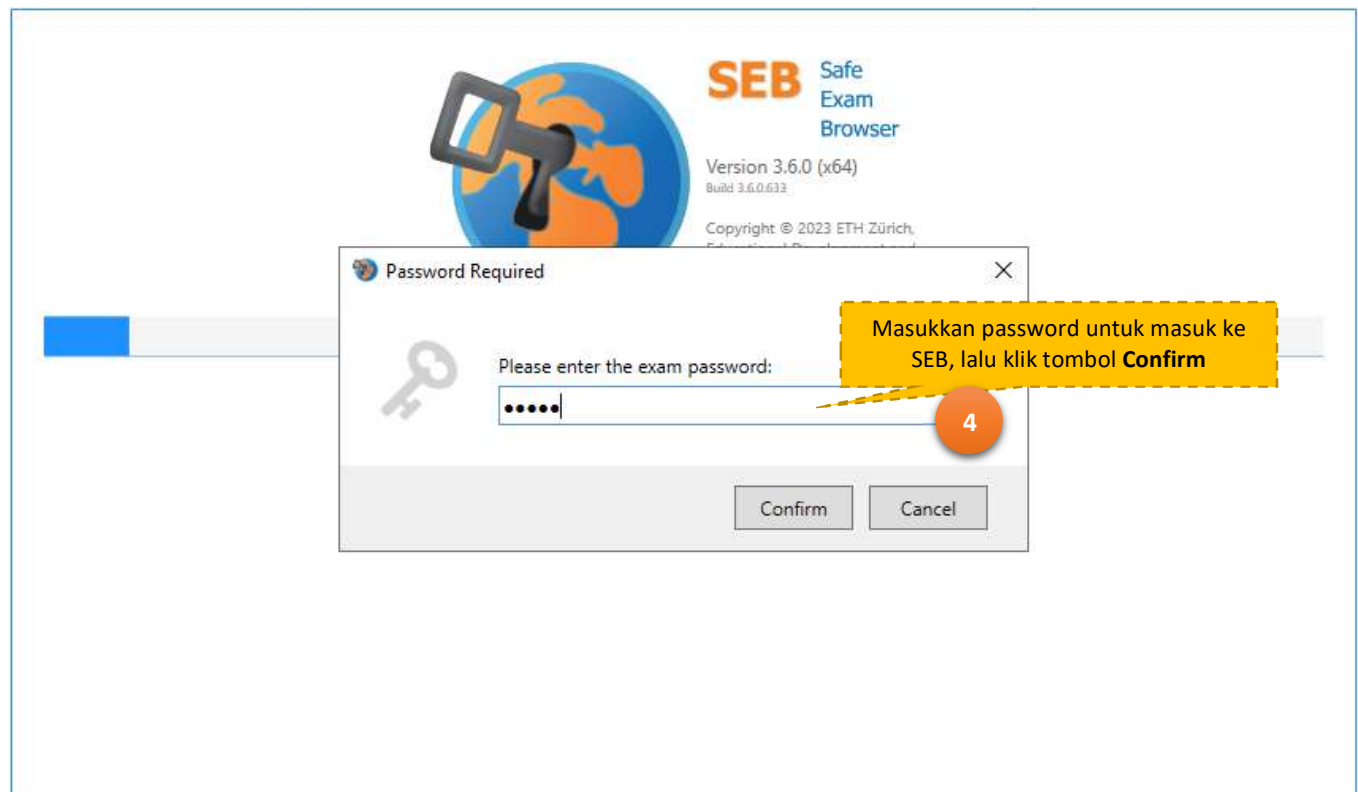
SEB Safe Exam Browser

Version 3.6.0 (x64)
Build 3.6.0.633

Copyright © 2023 ETH Zürich, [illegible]

Password Required

×

Please enter the exam password:

•••••

Masukkan password untuk masuk ke SEB, lalu klik tombol **Confirm**

4

Confirm

Cancel